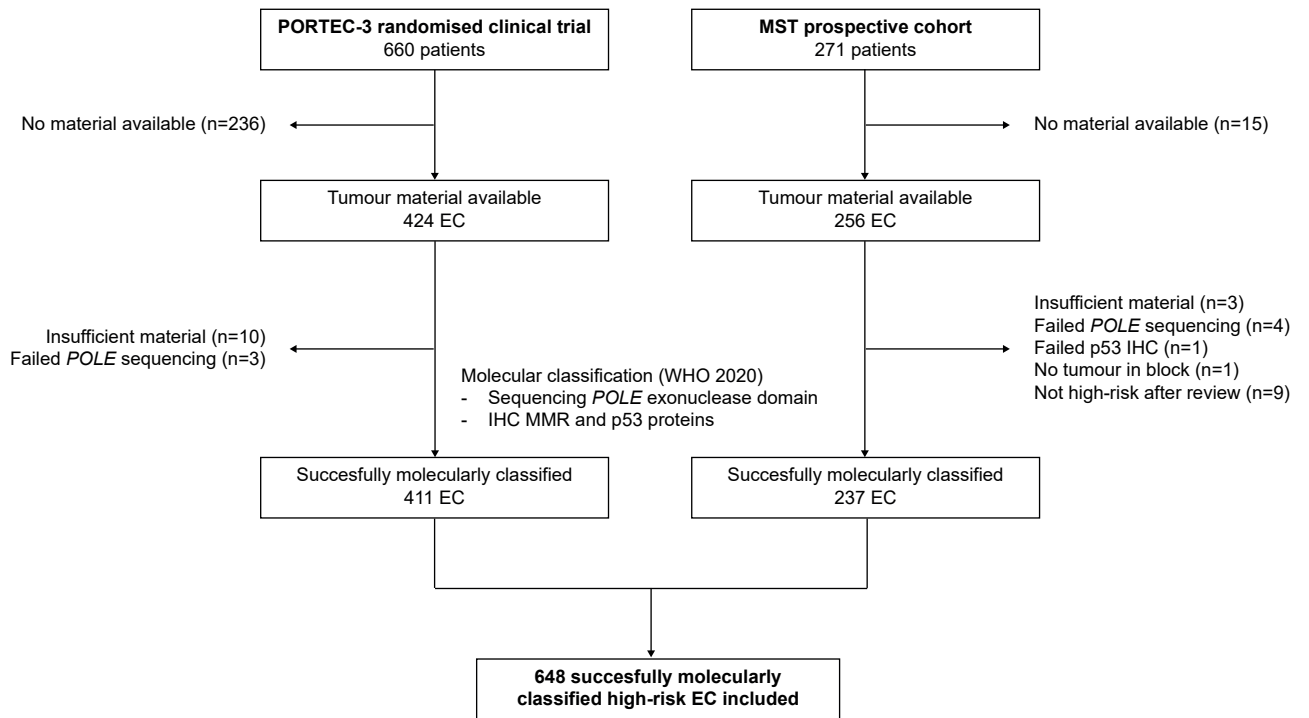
PORTEC-3 randomised clinical trial
660 patients

MST prospective cohort
271 patients

No material available (n=236)

No material available (n=15)

Tumour material available
424 EC

Tumour material available
256 EC

Insufficient material (n=10)
Failed POLE sequencing (n=3)

Molecular classification (WHO 2020)
- Sequencing POLE exonuclease domain
- IHC MMR and p53 proteins

Insufficient material (n=3)
Failed POLE sequencing (n=4)
Failed p53 IHC (n=1)
No tumour in block (n=1)
Not high-risk after review (n=9)

Succesfully molecularly classified
411 EC

Succesfully molecularly classified
237 EC

648 succesfully molecularly classified high-risk EC included